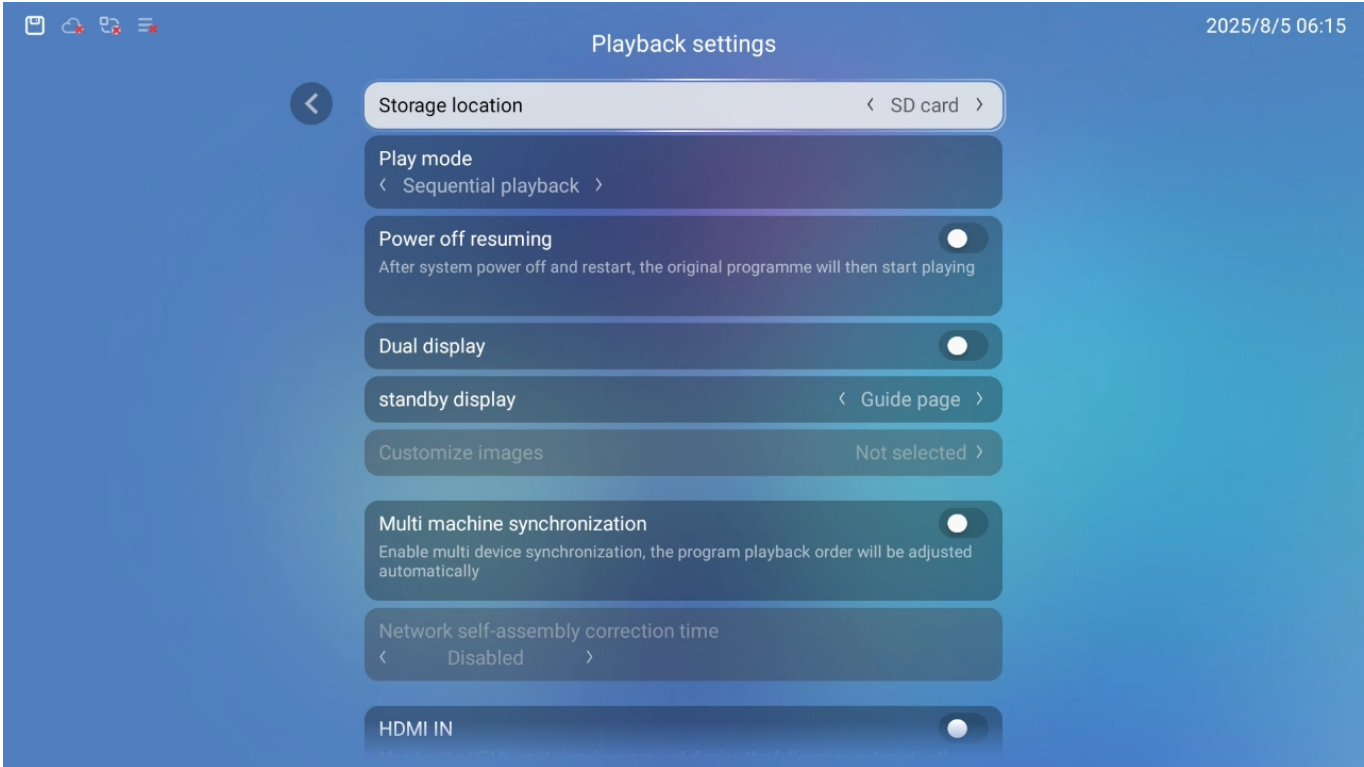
2025/8/5 06:15

Playback settings

Storage location ‹ SD card ›

Play mode
‹ Sequential playback ›

Power off resuming
After system power off and restart, the original programme will then start playing

Dual display

standby display ‹ Guide page ›

Customize images Not selected ›

Multi machine synchronization
Enable multi device synchronization, the program playback order will be adjusted automatically

Network self-assembly correction time
‹ Disabled ›

HDMI IN
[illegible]